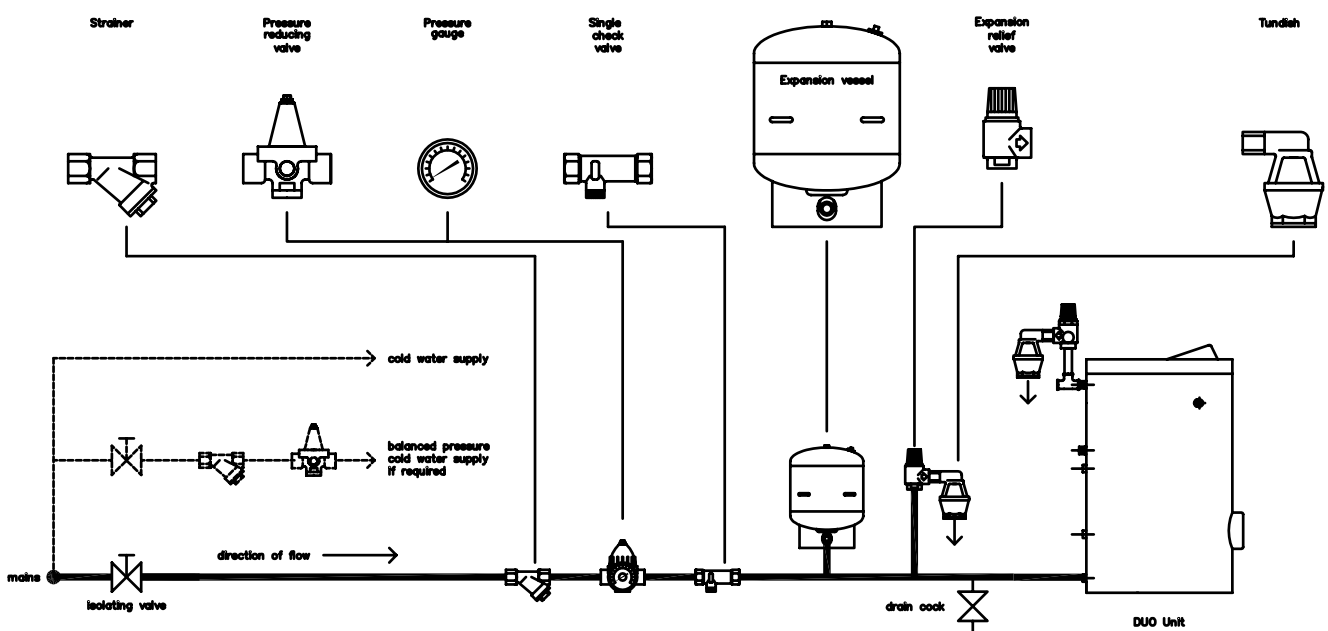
Strainer

Pressure reducing valve

Pressure gauge

Single check valve

Expansion vessel

Expansion relief valve

Tundish

cold water supply

balanced pressure cold water supply if required

direction of flow

mains

isolating valve

drain cock

DUO Unit